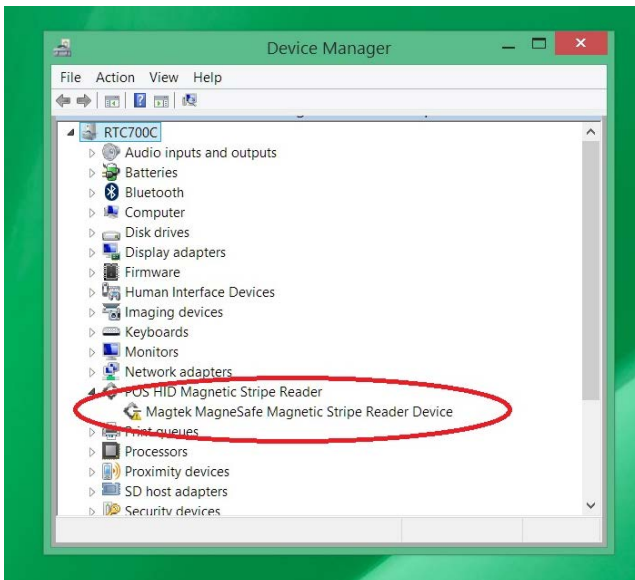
Device Manager

File Action View Help

RTC700C
Audio inputs and outputs
Batteries
Bluetooth
Computer
Disk drives
Display adapters
Firmware
Human Interface Devices
Imaging devices
Keyboards
Monitors
Network adapters
POS HID Magnetic Stripe Reader
Magtek MagneSafe Magnetic Stripe Reader Device
Print queues
Processors
Proximity devices
SD host adapters
Security devices